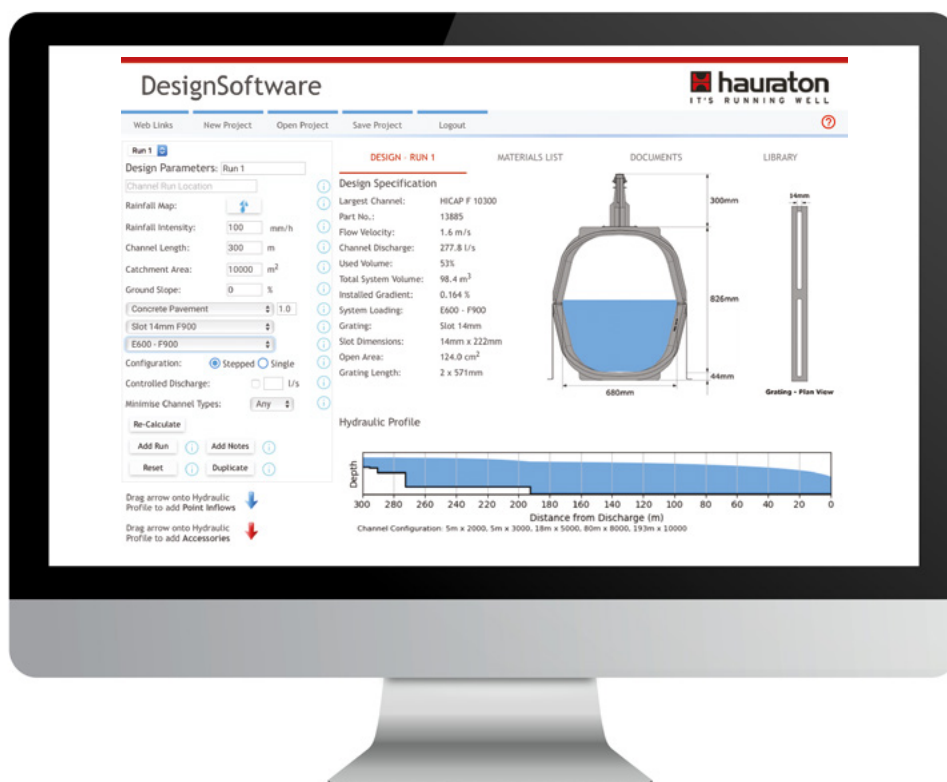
DesignSoftware

hauraton
IT'S RUNNING WELL

Web Links New Project Open Project Save Project Logout

Run 1

Design Parameters: Run 1

Channel Run Location

Rainfall Map:

Rainfall Intensity: 100 mm/h

Channel Length: 300 m

Catchment Area: 10000 $m^2$

Ground Slope: 0 %

Concrete Pavement 1.0

Slot 14mm F900

E600 - F900

Configuration: Stepped Single

Controlled Discharge: l/s

Minimise Channel Types: Any

Re-Calculate

Add Run Add Notes

Reset Duplicate

Drag arrow onto Hydraulic Profile to add Point Inflows

Drag arrow onto Hydraulic Profile to add Accessories

DESIGN - RUN 1 MATERIALS LIST DOCUMENTS LIBRARY

Design Specification

Largest Channel: HICAP F 10300
Part No.: 13885
Flow Velocity: 1.6 m/s
Channel Discharge: 277.8 l/s
Used Volume: 53%
Total System Volume: 98.4 $m^3$
Installed Gradient: 0.164 %
System Loading: E600 - F900
Grating: Slot 14mm
Slot Dimensions: 14mm x 222mm
Open Area: 124.0 $cm^2$
Grating Length: 2 x 571mm

300mm
826mm
44mm
680mm
14mm
Grating - Plan View

Hydraulic Profile

Depth
300 280 260 240 220 200 180 160 140 120 100 80 60 40 20 0
Distance from Discharge (m)
Channel Configuration: 5m x 2000, 5m x 3000, 18m x 5000, 80m x 8000, 193m x 10000